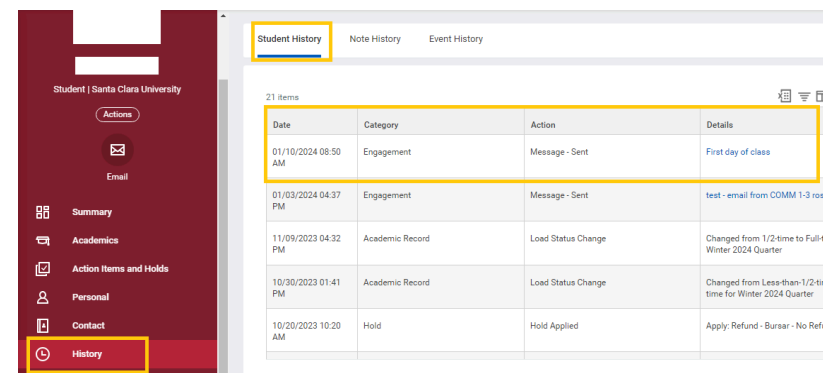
Student | Santa Clara University

Actions

Email

Summary

Academics

Action Items and Holds

Personal

Contact

History

Student History

Note History

Event History

21 items

| Date | Category | Action | Details |
|---|---|---|---|
| 01/10/2024 08:50 AM | Engagement | Message - Sent | First day of class |
| 01/03/2024 04:37 PM | Engagement | Message - Sent | test - email from COMM 1-3 ros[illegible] |
| 11/09/2023 04:32 PM | Academic Record | Load Status Change | Changed from 1/2-time to Full-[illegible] Winter 2024 Quarter |
| 10/30/2023 01:41 PM | Academic Record | Load Status Change | Changed from Less-than-1/2-ti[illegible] time for Winter 2024 Quarter |
| 10/20/2023 10:20 AM | Hold | Hold Applied | Apply: Refund - Bursar - No Ref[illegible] |